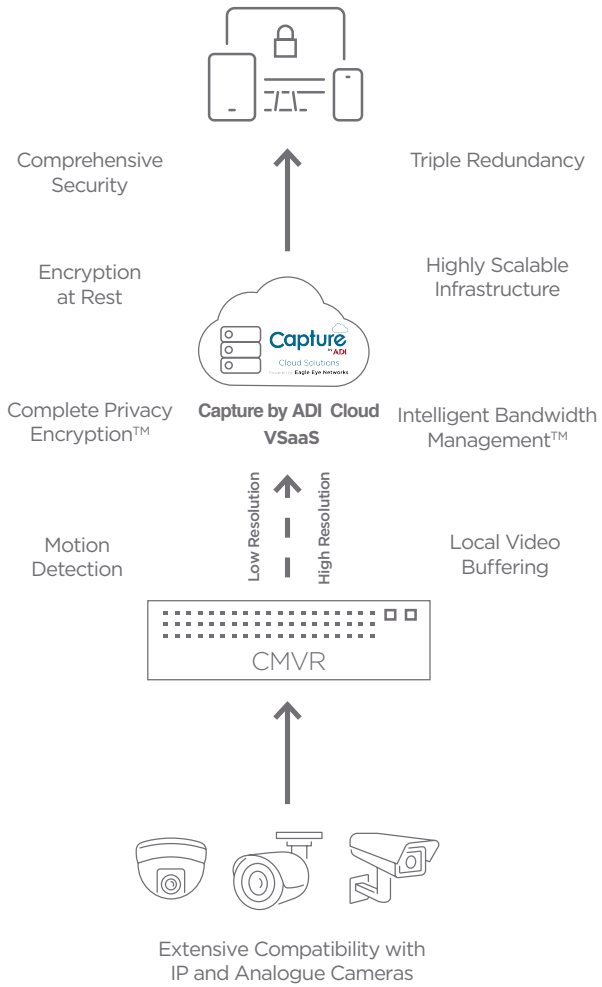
Comprehensive Security

Triple Redundancy

Encryption at Rest

Highly Scalable Infrastructure

Capture by ADI
Cloud Solutions
Powered by Eagle Eye Networks

Complete Privacy Encryption™

Capture by ADI Cloud VSaaS

Intelligent Bandwidth Management™

Low Resolution

High Resolution

Motion Detection

Local Video Buffering

CMVR

Extensive Compatibility with IP and Analogue Cameras